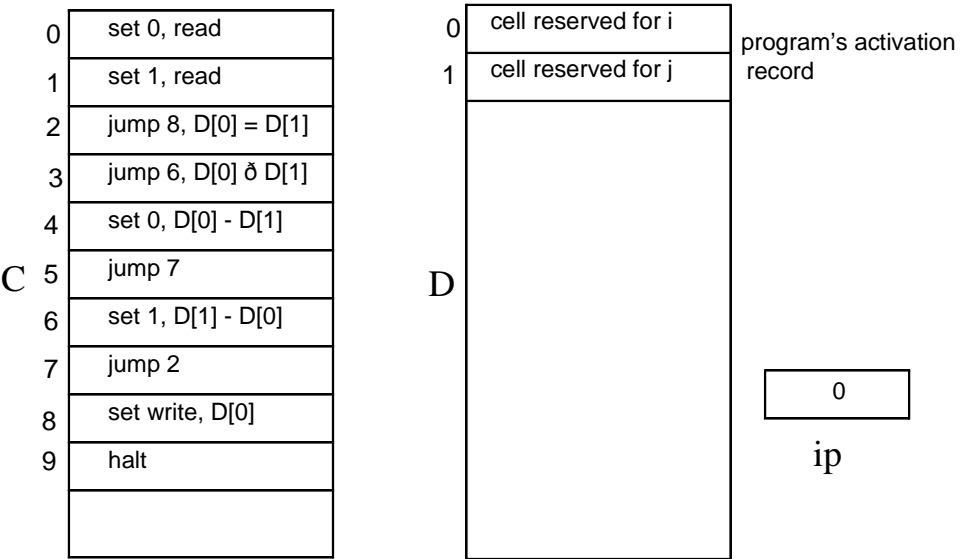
0 set 0, read
1 set 1, read
2 jump 8, D[0] = D[1]
3 jump 6, D[0] ð D[1]
4 set 0, D[0] - D[1]
5 jump 7
6 set 1, D[1] - D[0]
7 jump 2
8 set write, D[0]
9 halt

C

0 cell reserved for i
1 cell reserved for j

program's activation record

D

0

ip